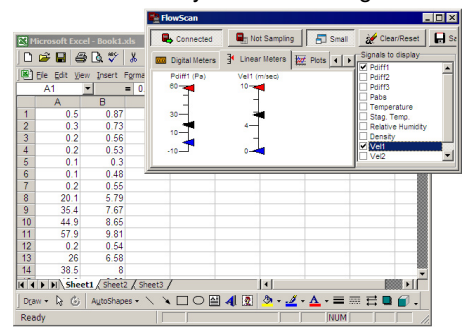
Microsoft Excel - Book1.xls

File Edit View Insert Forma

A1 =

| | A | B |
|---|---|---|
| 1 | 0.5 | 0.87 |
| 2 | 0.3 | 0.73 |
| 3 | 0.2 | 0.56 |
| 4 | 0.2 | 0.53 |
| 5 | 0.1 | 0.3 |
| 6 | 0.1 | 0.48 |
| 7 | 0.2 | 0.55 |
| 8 | 20.1 | 5.79 |
| 9 | 35.4 | 7.67 |
| 10 | 44.9 | 8.65 |
| 11 | 57.9 | 9.81 |
| 12 | 0.2 | 0.54 |
| 13 | 26 | 6.58 |
| 14 | 38.5 | 8 |
| 15 | | |

Sheet1 / Sheet2 / Sheet3 /

Draw AutoShapes

Ready NUM

FlowScan

Connected Not Sampling Small Clear/Reset Sa

Digital Meters Linear Meters Plots

Pdiff1 (Pa) Vel1 (m/sec)

60 30 10 -10

10 4 0

Signals to display

Pdiff1
Pdiff2
Pdiff3
Pabs
Temperature
Stag. Temp.
Relative Humidity
Density
Vel1
Vel2